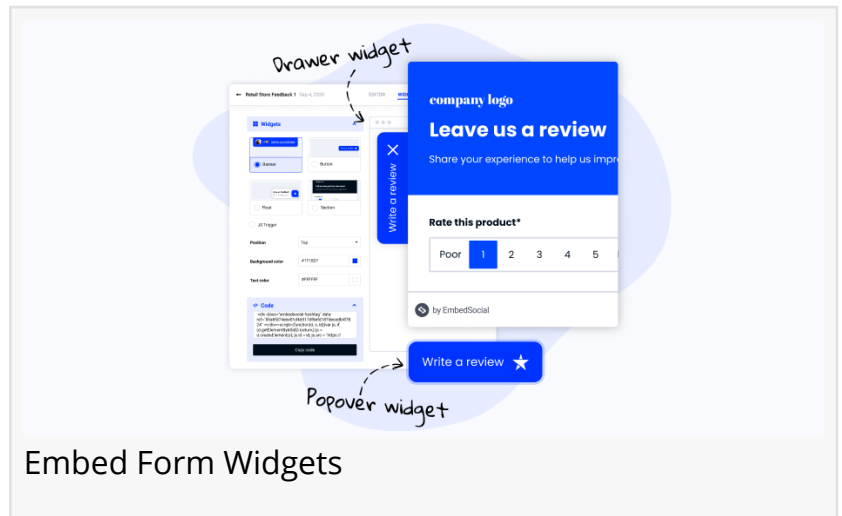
Drawer widget

Retail Store Feedback 1 Sep 4, 2020

EDITOR WIDG

Widgets

Banner

Button

Float

Section

JS Trigger

Position Top

Background color #1F3D7

Text color #FFFFFF

Code

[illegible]

Copy code

Write a review

company logo

Leave us a review

Share your experience to help us impr

Rate this product*

| Poor | 1 | 2 | 3 | 4 | 5 |
|---|---|---|---|---|---|

by EmbedSocial

Write a review

Popover widget

Embed Form Widgets